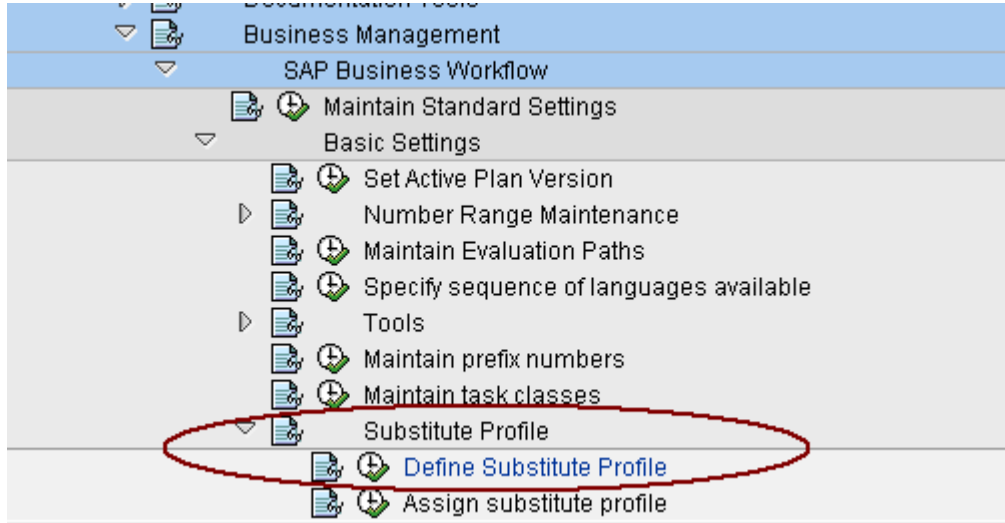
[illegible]
Business Management
SAP Business Workflow
Maintain Standard Settings
Basic Settings
Set Active Plan Version
Number Range Maintenance
Maintain Evaluation Paths
Specify sequence of languages available
Tools
Maintain prefix numbers
Maintain task classes
Substitute Profile
Define Substitute Profile
Assign substitute profile